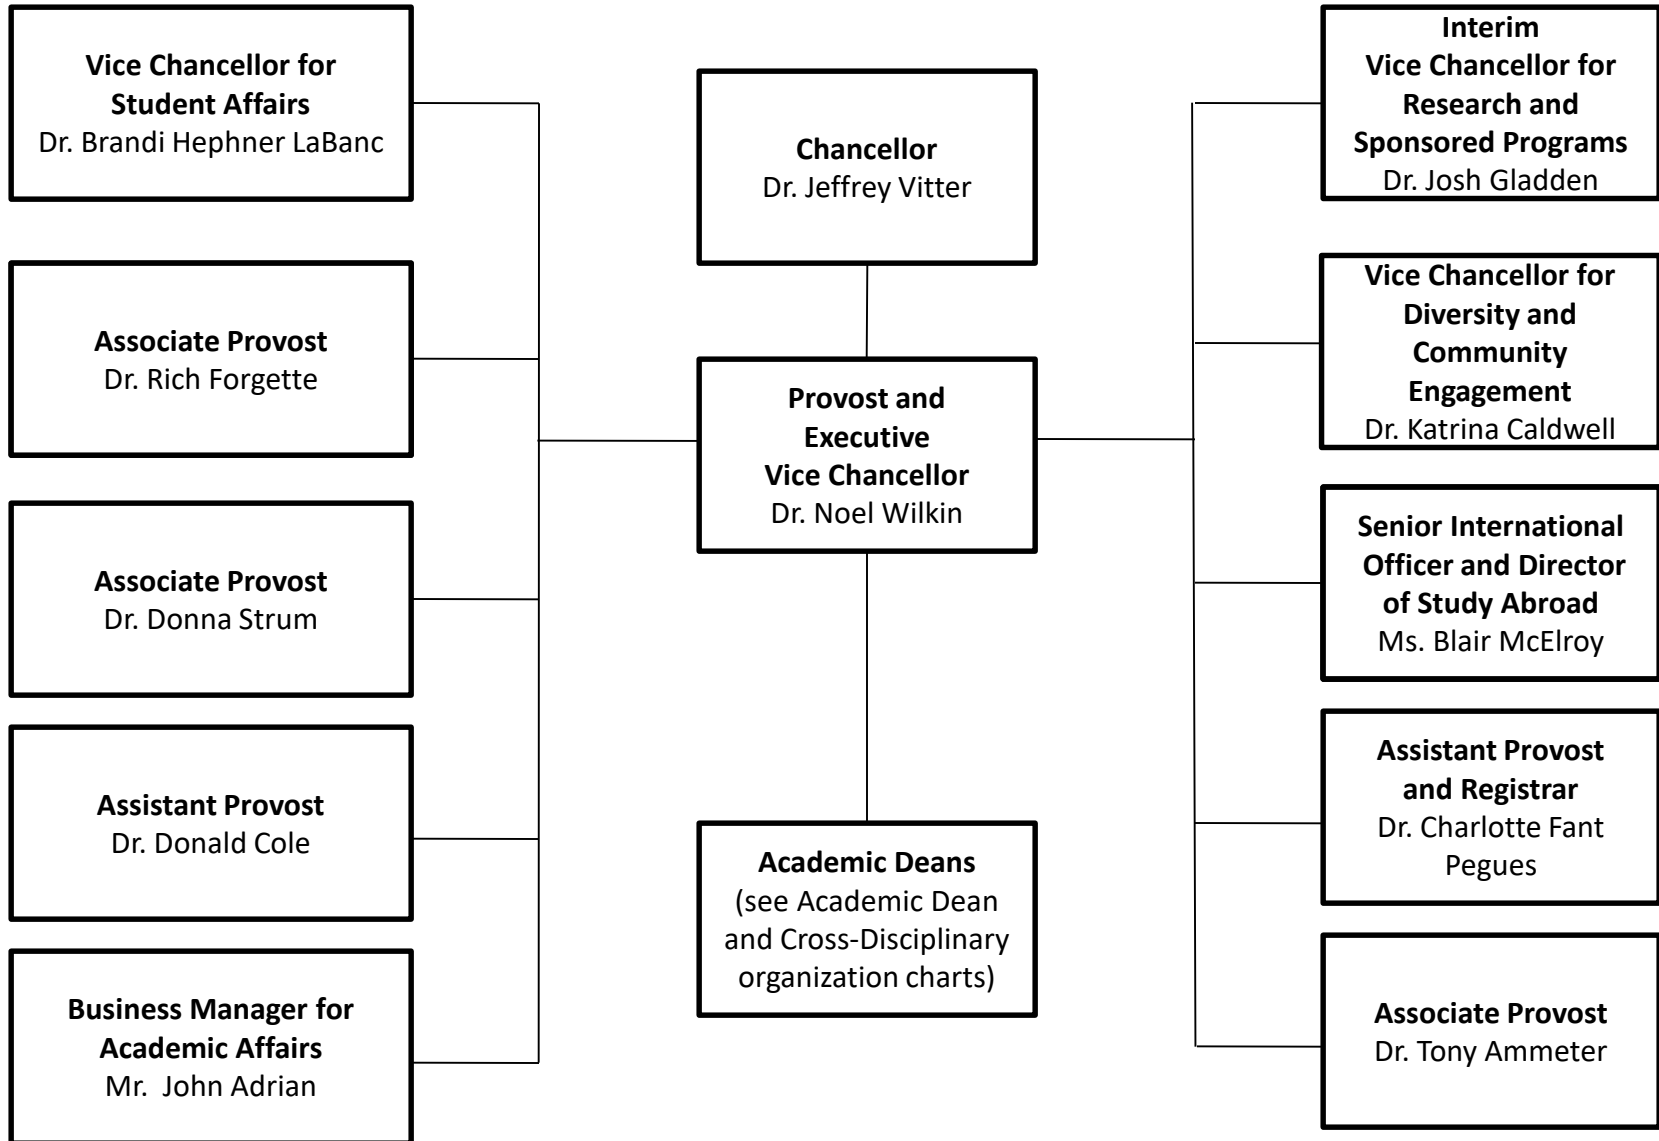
Vice Chancellor for Student Affairs
Dr. Brandi Hephner LaBanc

Associate Provost
Dr. Rich Forgette

Associate Provost
Dr. Donna Strum

Assistant Provost
Dr. Donald Cole

Business Manager for Academic Affairs
Mr. John Adrian

Chancellor
Dr. Jeffrey Vitter

Provost and Executive Vice Chancellor
Dr. Noel Wilkin

Academic Deans
(see Academic Dean and Cross-Disciplinary organization charts)

Interim Vice Chancellor for Research and Sponsored Programs
Dr. Josh Gladden

Vice Chancellor for Diversity and Community Engagement
Dr. Katrina Caldwell

Senior International Officer and Director of Study Abroad
Ms. Blair McElroy

Assistant Provost and Registrar
Dr. Charlotte Fant Pegues

Associate Provost
Dr. Tony Ammeter